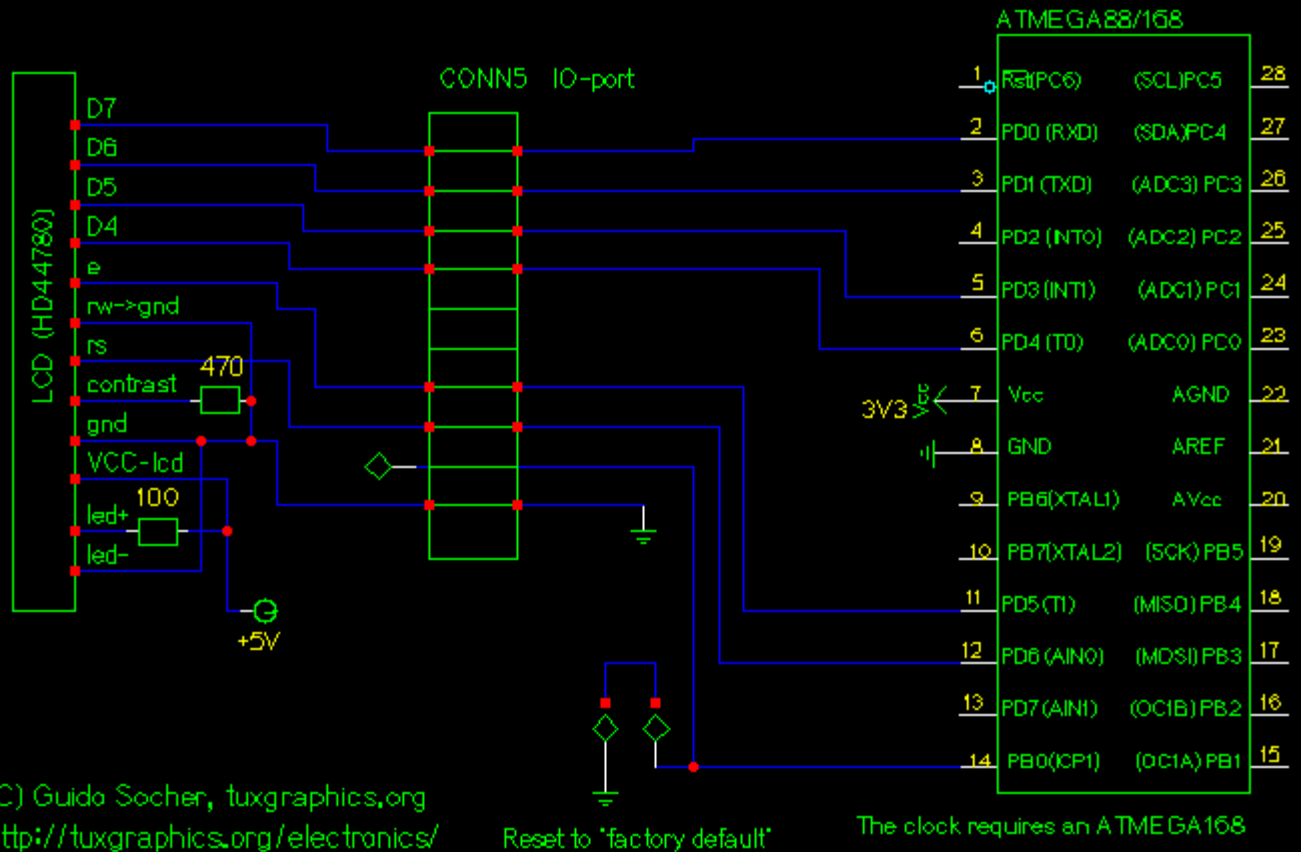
ATMEGA88/168

CONN5 IO-port

LCD (HD44780)

D7
D6
D5
D4
e
rw->gnd
rs
contrast
gnd
VCC-lcd
led+
led-

470
100

+5V

3V3 Vcc

1 Rst(PC6)
2 PD0 (RXD)
3 PD1 (TXD)
4 PD2 (INT0)
5 PD3 (INT1)
6 PD4 (T0)
7 Vcc
8 GND
9 PB6(XTAL1)
10 PB7(XTAL2)
11 PD5 (T1)
12 PD6 (AIN0)
13 PD7 (AIN1)
14 PB0(ICP1)

28 (SCL)PC5
27 (SDA)PC4
26 (ADC3) PC3
25 (ADC2) PC2
24 (ADC1) PC1
23 (ADC0) PC0
22 AGND
21 AREF
20 AVcc
19 (SCK) PB5
18 (MISO) PB4
17 (MOSI) PB3
16 (OC1B) PB2
15 (OC1A) PB1

C) Guido Socher, tuxgraphics.org
ttp://tuxgraphics.org/electronics/

Reset to "factory default"

The clock requires an ATMEGA168